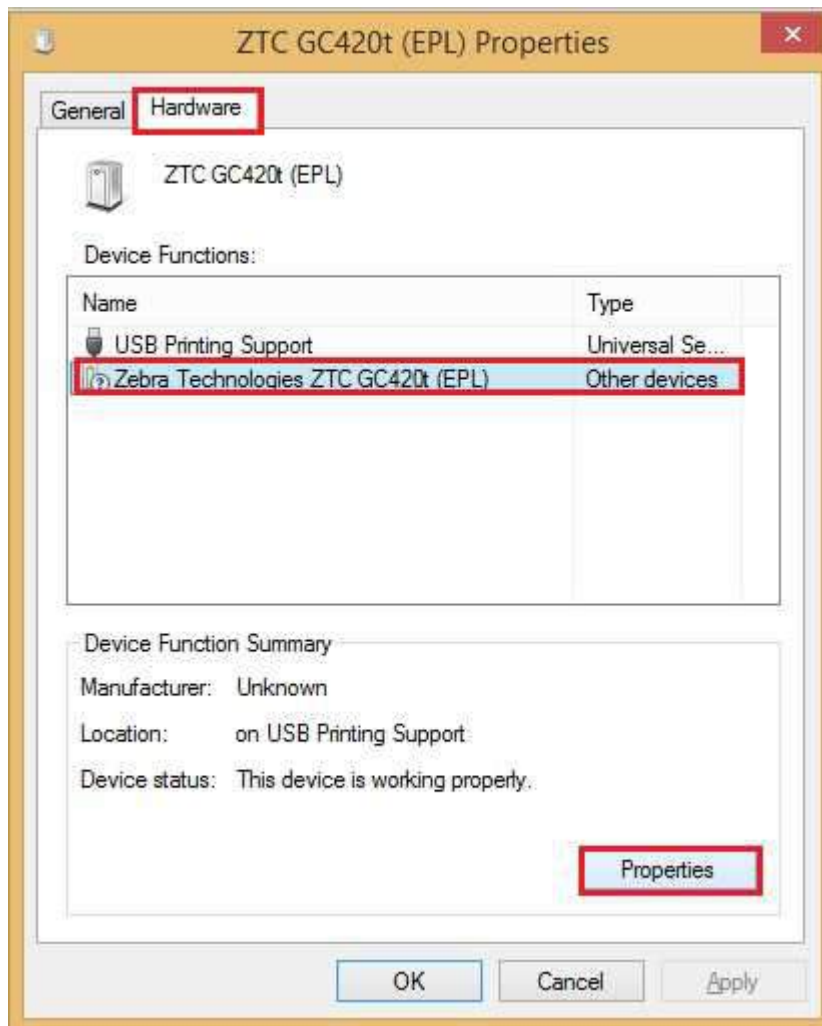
ZTC GC420t (EPL) Properties

General Hardware

ZTC GC420t (EPL)

Device Functions:

| Name | Type |
|---|---|
| USB Printing Support | Universal Se... |
| Zebra Technologies ZTC GC420t (EPL) | Other devices |

Device Function Summary

Manufacturer: Unknown

Location: on USB Printing Support

Device status: This device is working properly.

Properties

OK Cancel Apply